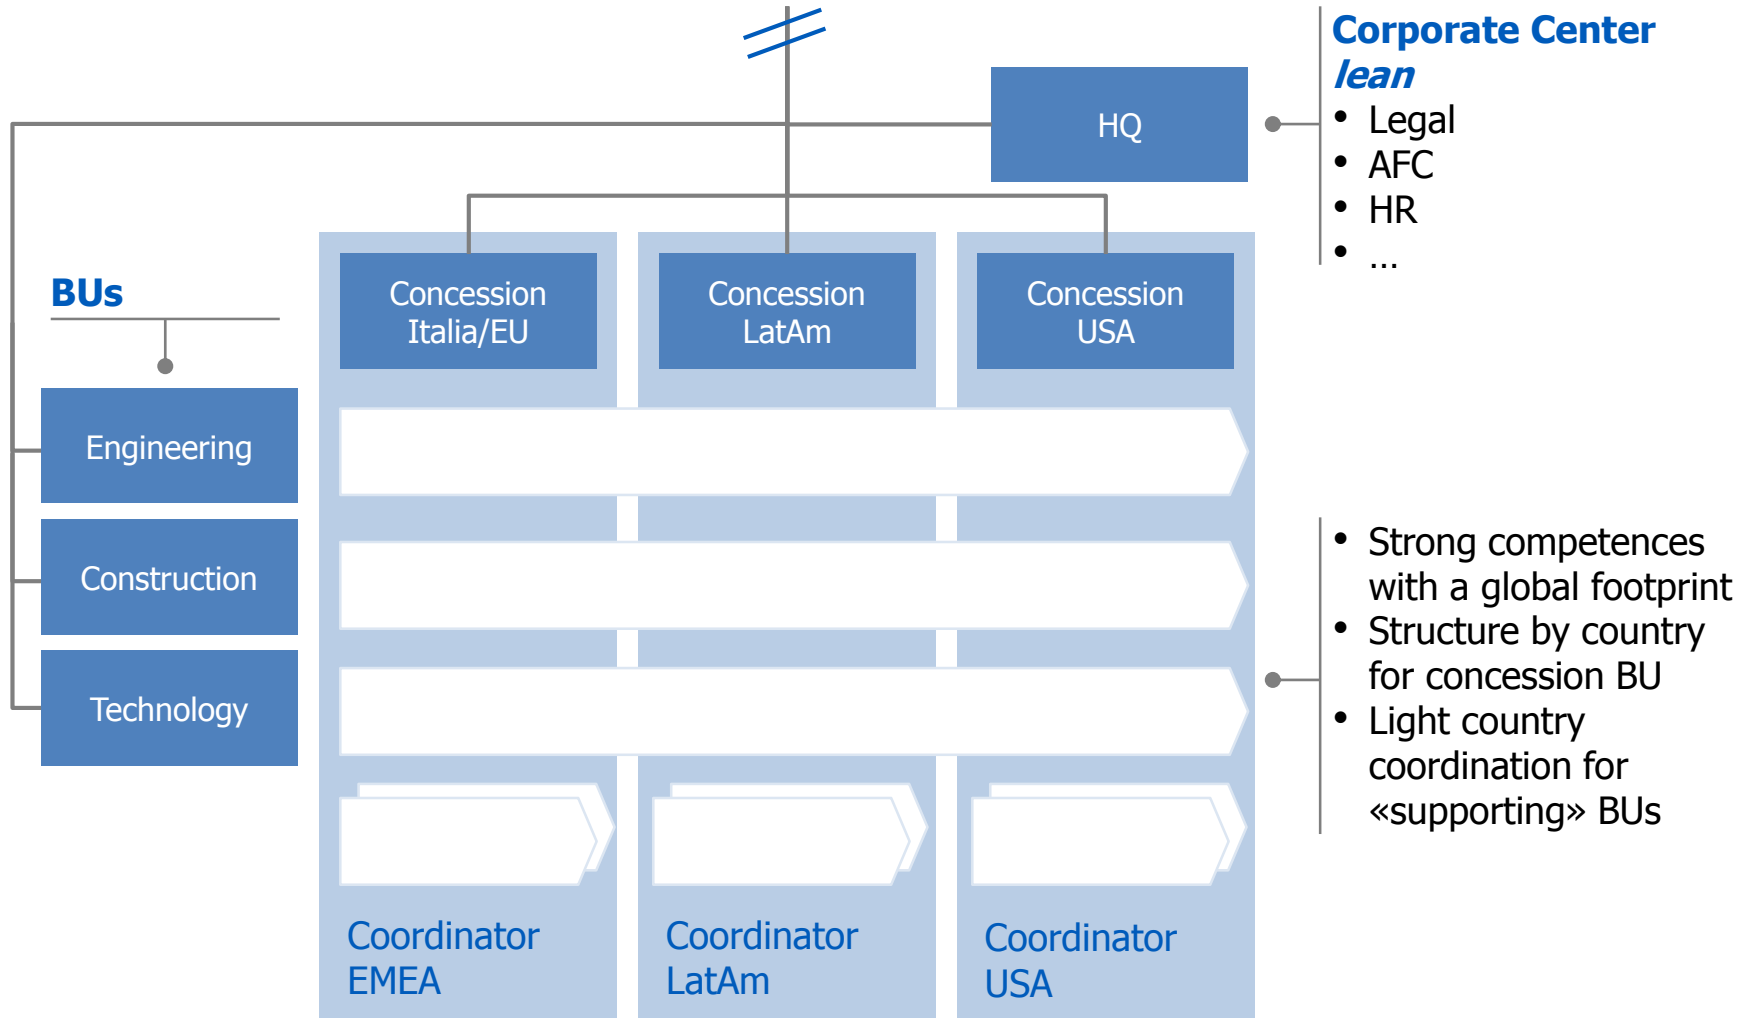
HQ

Corporate Center
lean

- Legal
- AFC
- HR
- ...

BUs

Engineering

Construction

Technology

Concession Italia/EU

Concession LatAm

Concession USA

Coordinator EMEA

Coordinator LatAm

Coordinator USA

- Strong competences with a global footprint
- Structure by country for concession BU
- Light country coordination for «supporting» BUs